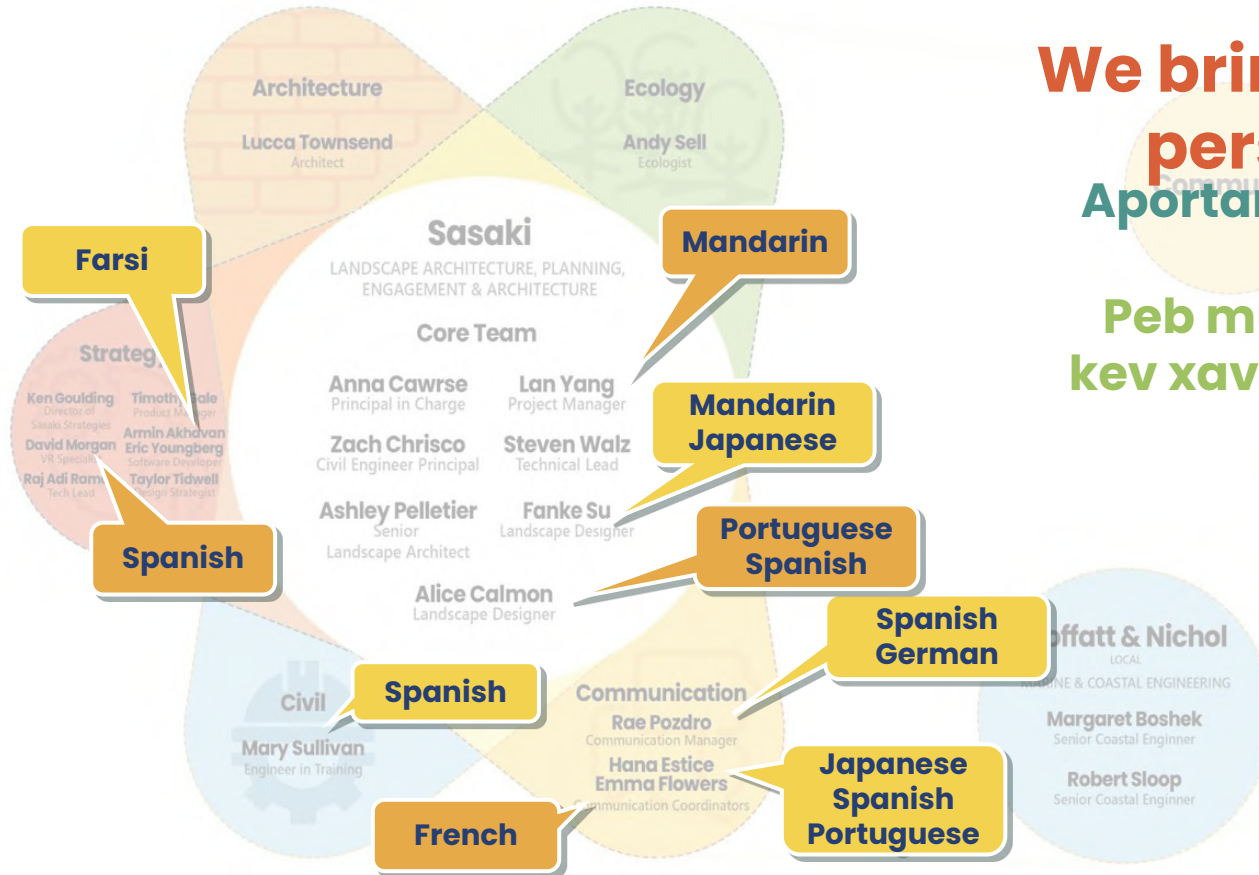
We brin
pers
Aportar

Peb m
kev xav

Architecture
Lucca Townsend
Architect

Ecology
Andy Sell
Ecologist

Sasaki
LANDSCAPE ARCHITECTURE, PLANNING, ENGAGEMENT & ARCHITECTURE

Core Team

Anna Cawrse
Principal in Charge

Lan Yang
Project Manager

Zach Chrisco
Civil Engineer Principal

Steven Walz
Technical Lead

Ashley Pelletier
Senior Landscape Architect

Fanke Su
Landscape Designer

Alice Calmon
Landscape Designer

Farsi

Mandarin

Mandarin
Japanese

Portuguese
Spanish

Spanish
German

Spanish

Spanish

French

Japanese
Spanish
Portuguese

Strateg

Ken Goulding
Director of Sasaki Strategies

Timothy Bale
Product Manager

Armin Akhavan

David Morgan
VR Specialist

Eric Youngberg
Software Developer

Raj Adi Ram
Tech Lead

Taylor Tidwell
Design Strategist

Civil
Mary Sullivan
Engineer in Training

Communication
Rae Pozdro
Communication Manager
Hana Estice
Emma Flowers
Communication Coordinators

offatt & Nichol
LOCAL
MARINE & COASTAL ENGINEERING

Margaret Boshek
Senior Coastal Enginner

Robert Sloop
Senior Coastal Enginner